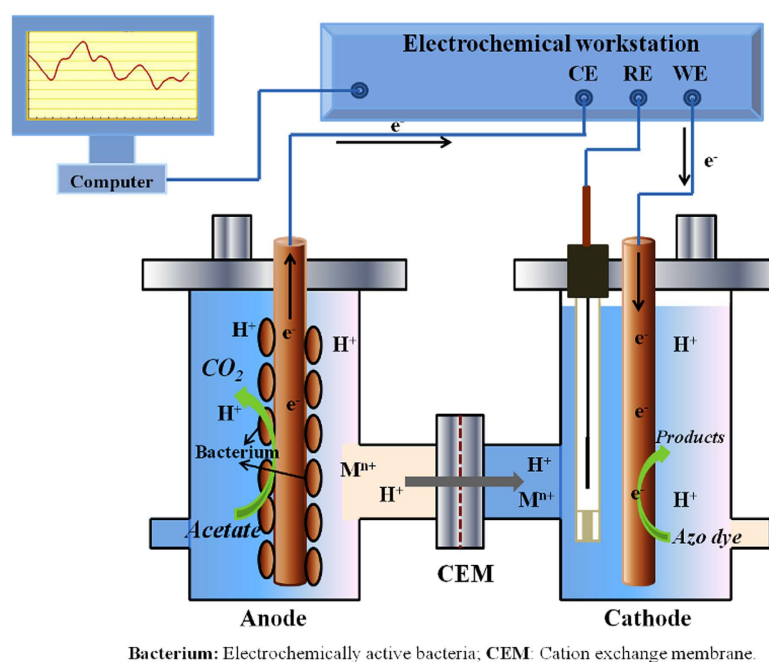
Electrochemical workstation

CE RE WE

Computer

$e^-$

$e^-$

$e^-$

$H^+$

$e^-$

$H^+$

$CO_2$

$H^+$

$e^-$

Bacterium

$M^{n+}$

$H^+$

Acetate

$H^+$

$M^{n+}$

CEM

$e^-$

$H^+$

$e^-$

Products

$e^-$

$H^+$

Azo dye

Anode

Cathode

**Bacterium:** Electrochemically active bacteria; **CEM**: Cation exchange membrane.